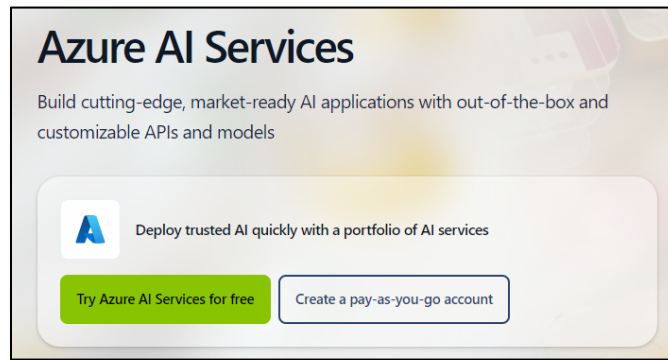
Azure AI Services

Build cutting-edge, market-ready AI applications with out-of-the-box and customizable APIs and models

Deploy trusted AI quickly with a portfolio of AI services

Try Azure AI Services for free

Create a pay-as-you-go account